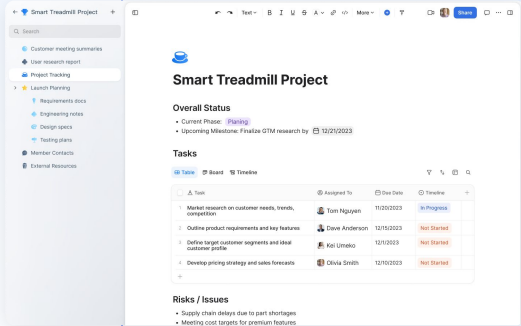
Smart Treadmill Project

Search

Customer meeting summaries
User research report
Project Tracking
Launch Planning
Requirements docs
Engineering notes
Design specs
Testing plans
Member Contacts
External Resources

Text B I U S A More Share

Smart Treadmill Project

Overall Status

• Current Phase: Planing
• Upcoming Milestone: Finalize GTM research by 12/21/2023

Tasks

Table Board Timeline

| | Task | Assigned To | Due Date | Timeline |
|---|---|---|---|---|
| 1 | Market research on customer needs, trends, competition | Tom Nguyen | 11/20/2023 | In Progress |
| 2 | Outline product requirements and key features | Dave Anderson | 12/15/2023 | Not Started |
| 3 | Define target customer segments and ideal customer profile | Kel Umeko | 12/15/2023 | Not Started |
| 4 | Develop pricing strategy and sales forecasts | Olivia Smith | 11/20/2023 | Not Started |

Risks / Issues

• Supply chain delays due to part shortages
• Meeting cost targets for premium features